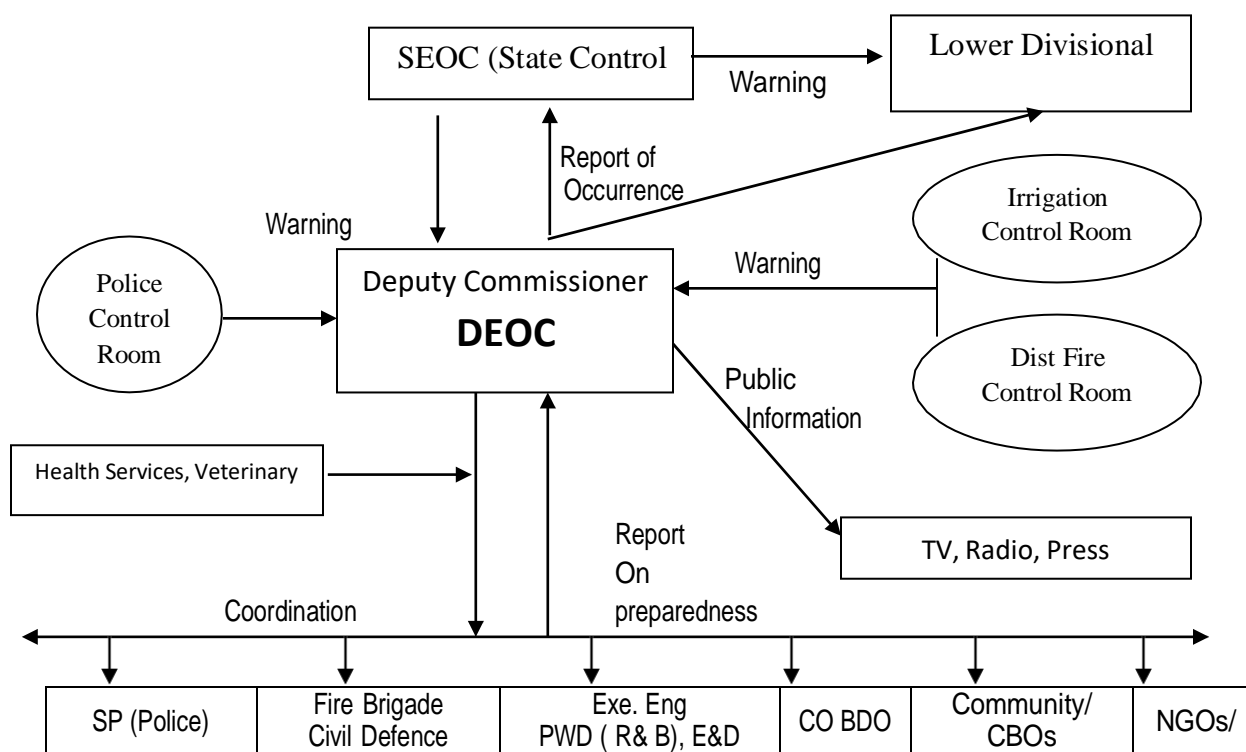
SEOC (State Control

Warning

Lower Divisional

Report of Occurrence

Warning

Irrigation Control Room

Police Control Room

Warning

Deputy Commissioner
DEOC

Dist Fire Control Room

Public Information

Health Services, Veterinary

Report On preparedness

TV, Radio, Press

Coordination

| SP (Police) | Fire Brigade Civil Defence | Exe. Eng PWD ( R& B), E&D | CO BDO | Community/ CBOs | NGOs/ |
|---|---|---|---|---|---|